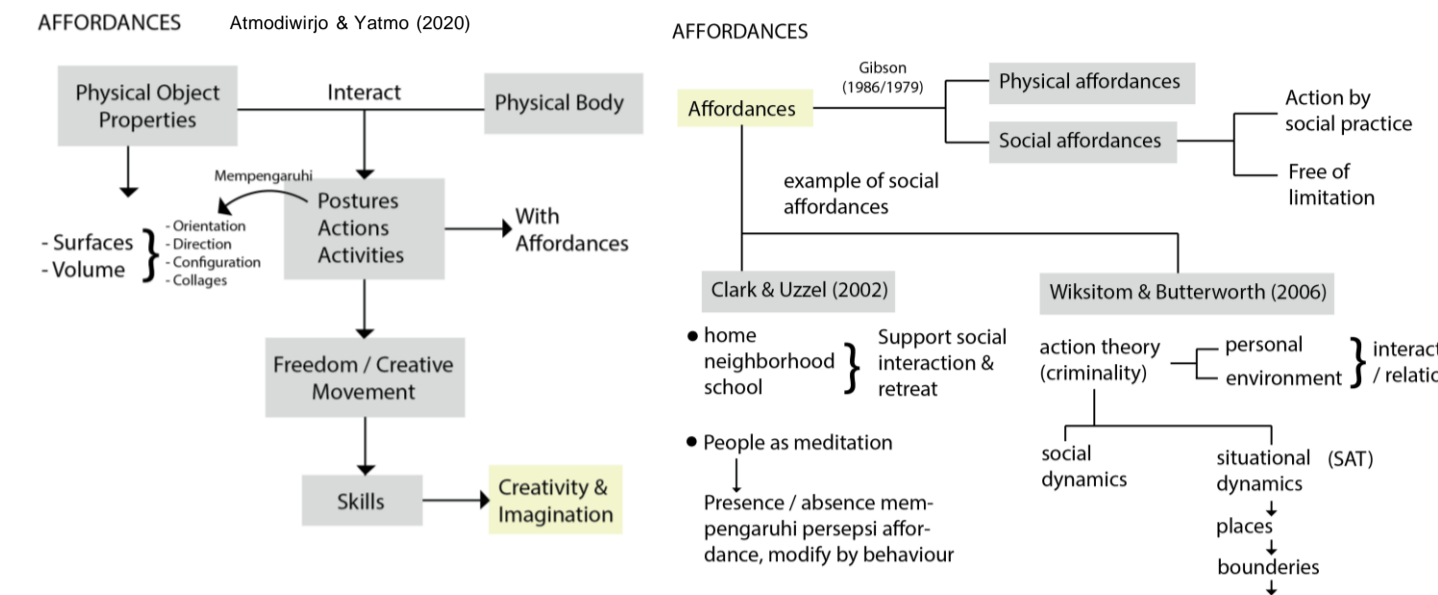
AFFORDANCES Atmodiwirjo & Yatmo (2020)

Physical Object Properties

Interact

Physical Body

Mempengaruhi

- Surfaces
- Volume

- Orientation
- Direction
- Configuration
- Collages

Postures Actions Activities

With Affordances

Freedom / Creative Movement

Skills

Creativity & Imagination

AFFORDANCES

Gibson (1986/1979)

Affordances

Physical affordances

Social affordances

Action by social practice

Free of limitation

example of social affordances

Clark & Uzzel (2002)

Wiksitom & Butterworth (2006)

• home neighborhood school

Support social interaction & retreat

• People as meditation

Presence / absence mempengaruhi persepsi affordance, modify by behaviour

action theory (criminality)

personal

environment

interact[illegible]
/ relatio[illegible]

social dynamics

situational dynamics

(SAT)

places

bounderies